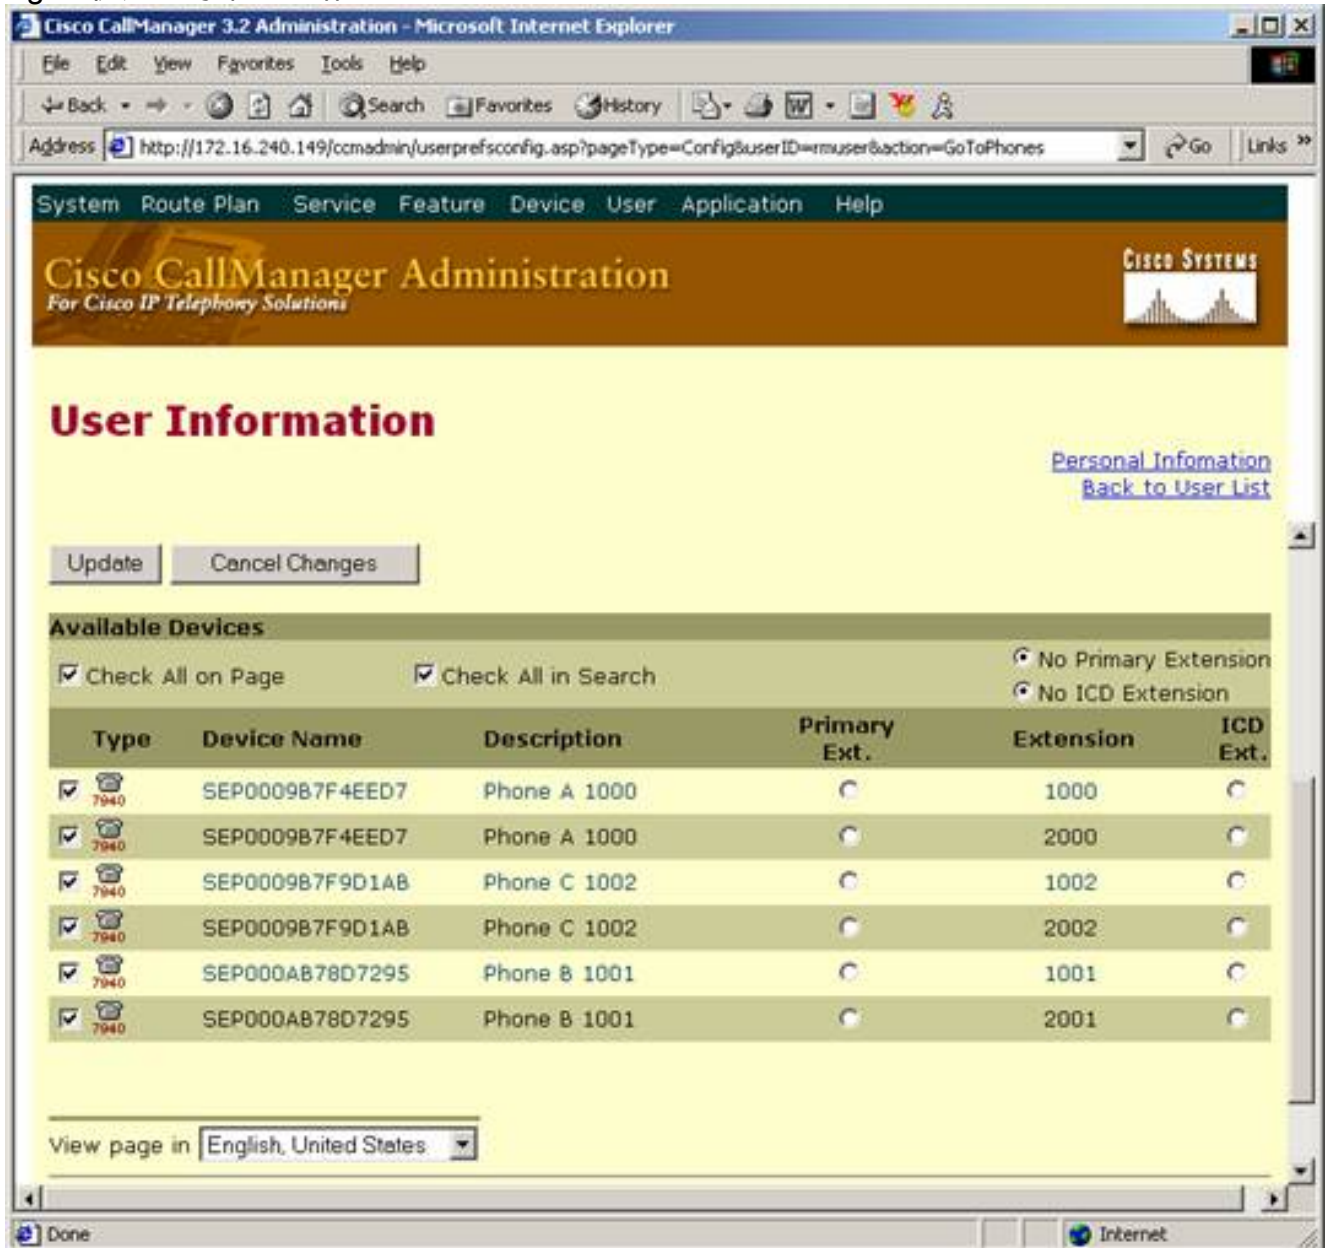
Cisco CallManager 3.2 Administration - Microsoft Internet Explorer

File Edit View Favorites Tools Help

Back Search Favorites History

Address http://172.16.240.149/ccmadmin/userprefsconfig.asp?pageType=Config&userID=rmuser&action=GoToPhones Go Links »

System Route Plan Service Feature Device User Application Help

Cisco CallManager Administration
For Cisco IP Telephony Solutions

Cisco Systems

User Information

Personal Infomation
Back to User List

Update Cancel Changes

Available Devices

Check All on Page Check All in Search No Primary Extension No ICD Extension

| Type | Device Name | Description | Primary Ext. | Extension | ICD Ext. |
|---|---|---|---|---|---|
| 7940 | SEP0009B7F4EED7 | Phone A 1000 | | 1000 | |
| 7940 | SEP0009B7F4EED7 | Phone A 1000 | | 2000 | |
| 7940 | SEP0009B7F9D1AB | Phone C 1002 | | 1002 | |
| 7940 | SEP0009B7F9D1AB | Phone C 1002 | | 2002 | |
| 7940 | SEP000AB78D7295 | Phone B 1001 | | 1001 | |
| 7940 | SEP000AB78D7295 | Phone B 1001 | | 2001 | |

View page in English, United States

Done Internet